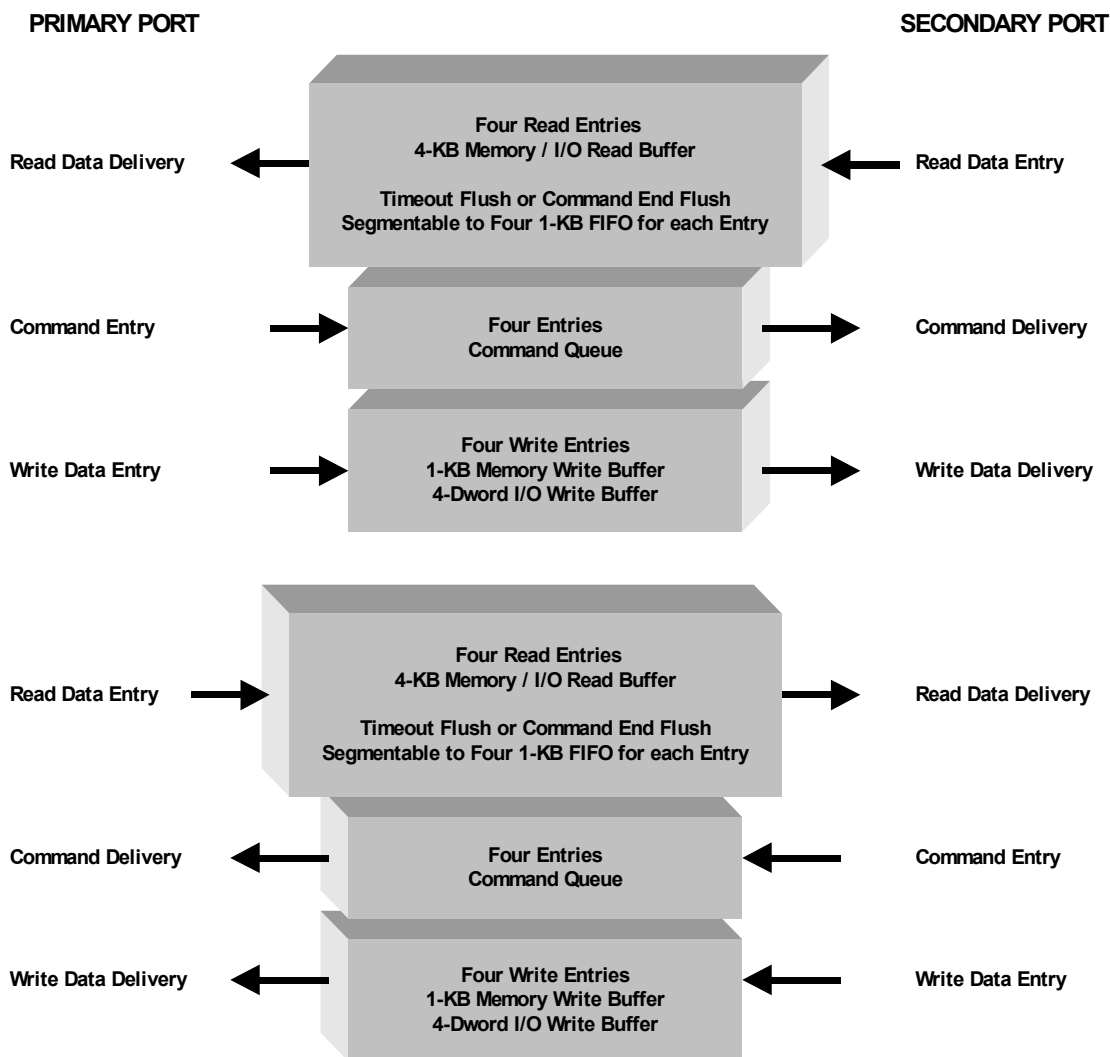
PRIMARY PORT

SECONDARY PORT

Read Data Delivery

Four Read Entries
4-KB Memory / I/O Read Buffer

Timeout Flush or Command End Flush
Segmentable to Four 1-KB FIFO for each Entry

Read Data Entry

Command Entry

Four Entries
Command Queue

Command Delivery

Write Data Entry

Four Write Entries
1-KB Memory Write Buffer
4-Dword I/O Write Buffer

Write Data Delivery

Read Data Entry

Four Read Entries
4-KB Memory / I/O Read Buffer

Timeout Flush or Command End Flush
Segmentable to Four 1-KB FIFO for each Entry

Read Data Delivery

Command Delivery

Four Entries
Command Queue

Command Entry

Write Data Delivery

Four Write Entries
1-KB Memory Write Buffer
4-Dword I/O Write Buffer

Write Data Entry